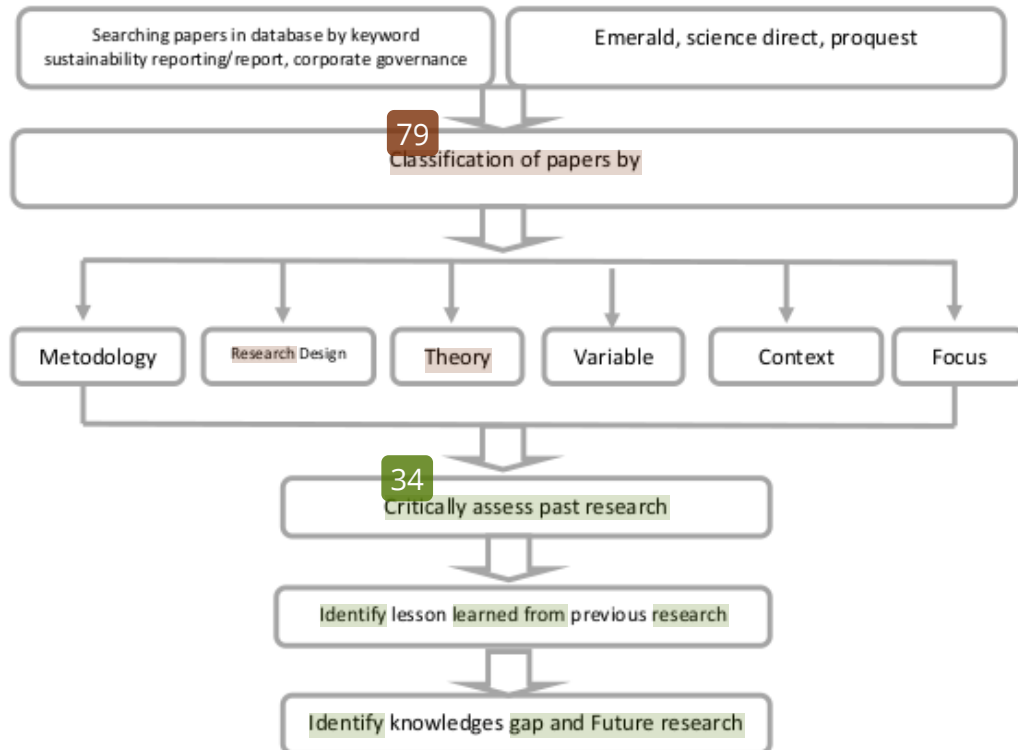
Searching papers in database by keyword sustainability reporting/report, corporate governance

Emerald, science direct, proquest

79

Classification of papers by

Metodology

Research Design

Theory

Variable

Context

Focus

34

Critically assess past research

Identify lesson learned from previous research

Identify knowledges gap and Future research